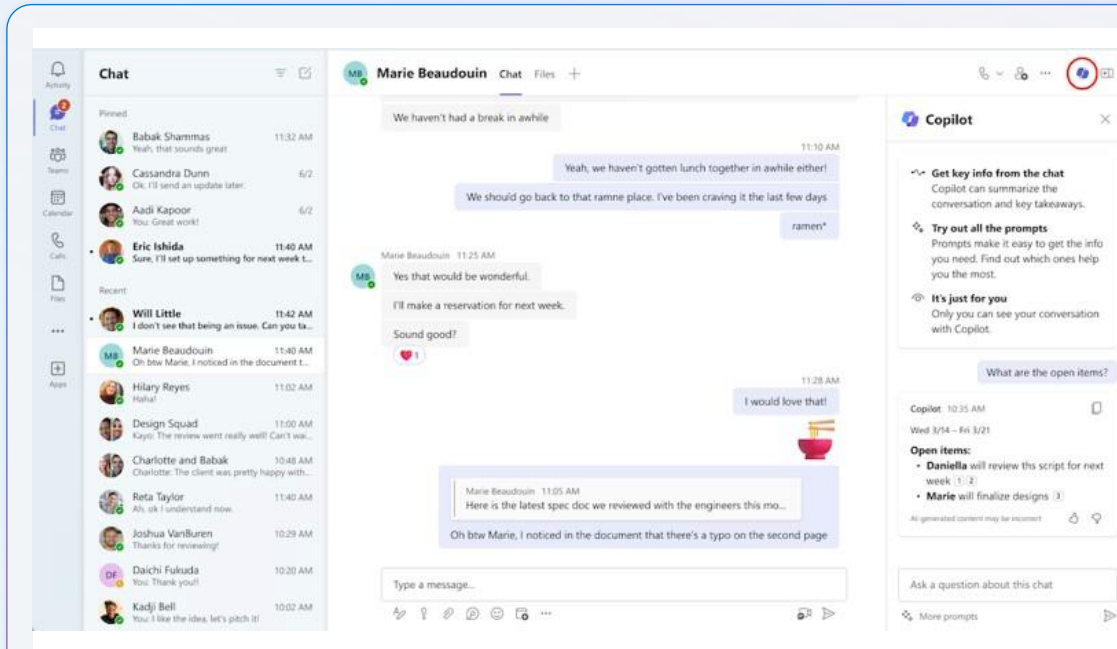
Activity
2
Chat
Teams
Calendar
Calls
Files
...
Apps

Chat

Pinned
Babak Shammas 11:32 AM
Yeah, that sounds great
Cassandra Dunn 6/2
Ok, I'll send an update later.
Aadi Kapoor 6/2
You: Great work!
Eric Ishida 11:40 AM
Sure, I'll set up something for next week t...

Recent
Will Little 11:42 AM
I don't see that being an issue. Can you ta...
MB Marie Beaudouin 11:40 AM
Oh btw Marie, I noticed in the document t...
Hilary Reyes 11:02 AM
Haha!
Design Squad 11:00 AM
Kayo: The review went really well! Can't wai...
Charlotte and Babak 10:48 AM
Charlotte: The client was pretty happy with...
Reta Taylor 11:40 AM
Ah, ok I understand now.
Joshua VanBuren 10:29 AM
Thanks for reviewing!
DF Daichi Fukuda 10:20 AM
You: Thank you!!
Kadji Bell 10:02 AM
You: I like the idea, let's pitch it!

MB Marie Beaudouin Chat Files +

We haven't had a break in awhile

11:10 AM
Yeah, we haven't gotten lunch together in awhile either!
We should go back to that ramne place. I've been craving it the last few days
ramen*

MB Marie Beaudouin 11:25 AM
Yes that would be wonderful.
I'll make a reservation for next week.
Sound good?
1

11:28 AM
I would love that!

Marie Beaudouin 11:05 AM
Here is the latest spec doc we reviewed with the engineers this mo...
Oh btw Marie, I noticed in the document that there's a typo on the second page

Type a message...

Copilot

Get key info from the chat
Copilot can summarize the conversation and key takeaways.
Try out all the prompts
Prompts make it easy to get the info you need. Find out which ones help you the most.
It's just for you
Only you can see your conversation with Copilot.

What are the open items?

Copilot 10:35 AM
Wed 3/14 – Fri 3/21
Open items:
• Daniella will review ths script for next week 1 2
• Marie will finalize designs 3
AI-generated content may be incorrect

Ask a question about this chat
More prompts